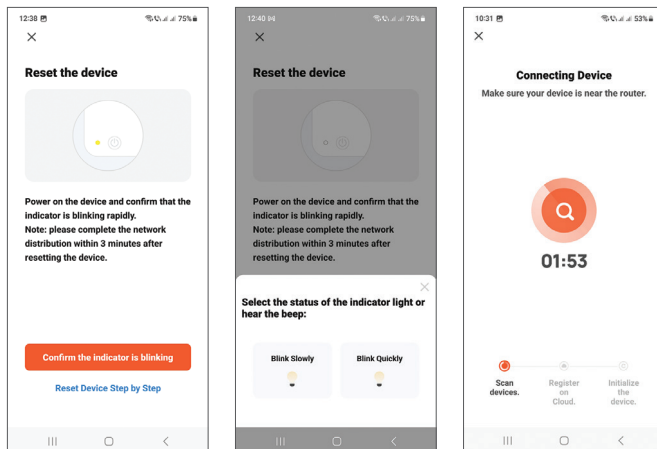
12:38 75%

Reset the device

Power on the device and confirm that the indicator is blinking rapidly.
Note: please complete the network distribution within 3 minutes after resetting the device.

Confirm the indicator is blinking

Reset Device Step by Step

12:40 75%

Reset the device

Power on the device and confirm that the indicator is blinking rapidly.
Note: please complete the network distribution within 3 minutes after resetting the device.

Select the status of the indicator light or hear the beep:

Blink Slowly

Blink Quickly

10:31 53%

Connecting Device

Make sure your device is near the router.

01:53

Scan devices.

Register on Cloud.

Initialize the device.